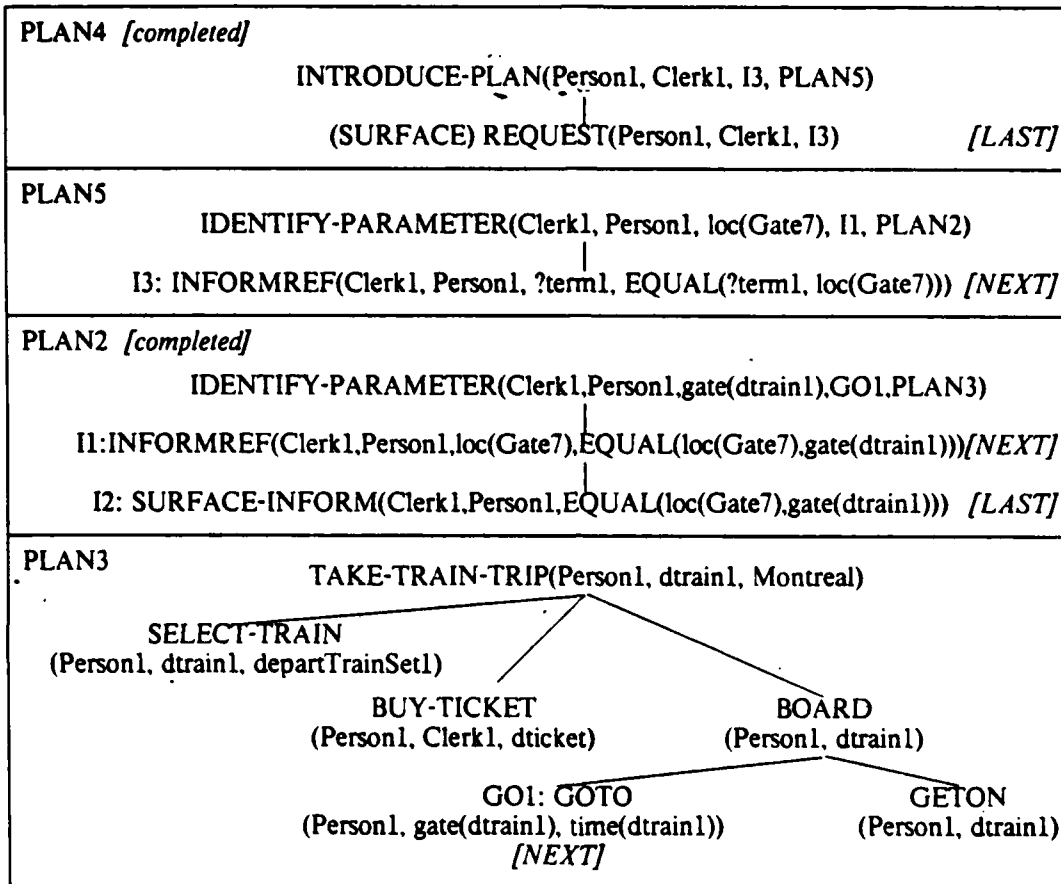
PLAN4 *[completed]*

INTRODUCE-PLAN(Person1, Clerk1, I3, PLAN5)

(SURFACE) REQUEST(Person1, Clerk1, I3) *[LAST]*

PLAN5

IDENTIFY-PARAMETER(Clerk1, Person1, loc(Gate7), I1, PLAN2)

I3: INFORMREF(Clerk1, Person1, ?term1, EQUAL(?term1, loc(Gate7))) *[NEXT]*

PLAN2 *[completed]*

IDENTIFY-PARAMETER(Clerk1,Person1,gate(dtrain1),GO1,PLAN3)

I1:INFORMREF(Clerk1,Person1,loc(Gate7),EQUAL(loc(Gate7),gate(dtrain1)))*[NEXT]*

I2: SURFACE-INFORM(Clerk1,Person1,EQUAL(loc(Gate7),gate(dtrain1))) *[LAST]*

PLAN3

TAKE-TRAIN-TRIP(Person1, dtrain1, Montreal)

SELECT-TRAIN (Person1, dtrain1, departTrainSet1)

BUY-TICKET (Person1, Clerk1, dticket)

BOARD (Person1, dtrain1)

GO1: GOTO (Person1, gate(dtrain1), time(dtrain1)) *[NEXT]*

GETON (Person1, dtrain1)